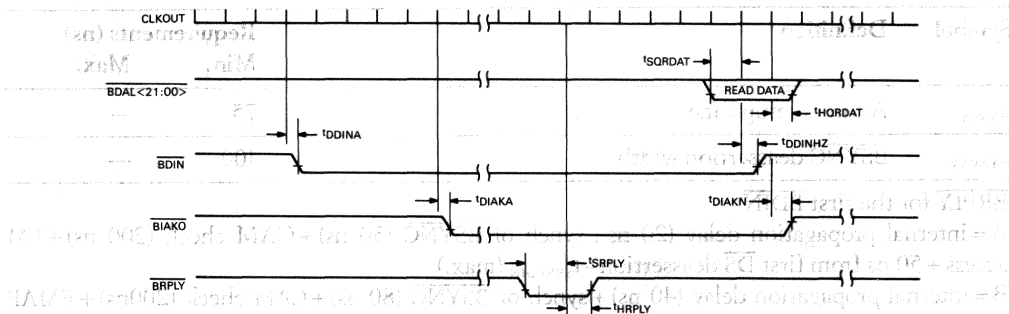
CLKOUT

$\overline{BDAL}$<21:00>

$\overline{BDIN}$

$\overline{BIAKO}$

$\overline{BRPLY}$

$t_{SQRDAT}$

READ DATA

$t_{HQRDAT}$

$t_{DDINA}$

$t_{DDINHZ}$

$t_{DIAKA}$

$t_{DIAKN}$

$t_{SRPLY}$

$t_{HRPLY}$

Symbol Definition Requirements (ns) Min. Max.

75 —

0 —

BRPLY for the first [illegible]

A = internal propagation delay (20 ns) + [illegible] SYNC (80 ns) + CAM check (200 ns) + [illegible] access + 50 ns from first DS deasserted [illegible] (max)

B = external propagation delay (40 ns) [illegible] SYNC (80 ns) + CAM check (200 ns) + RNAP